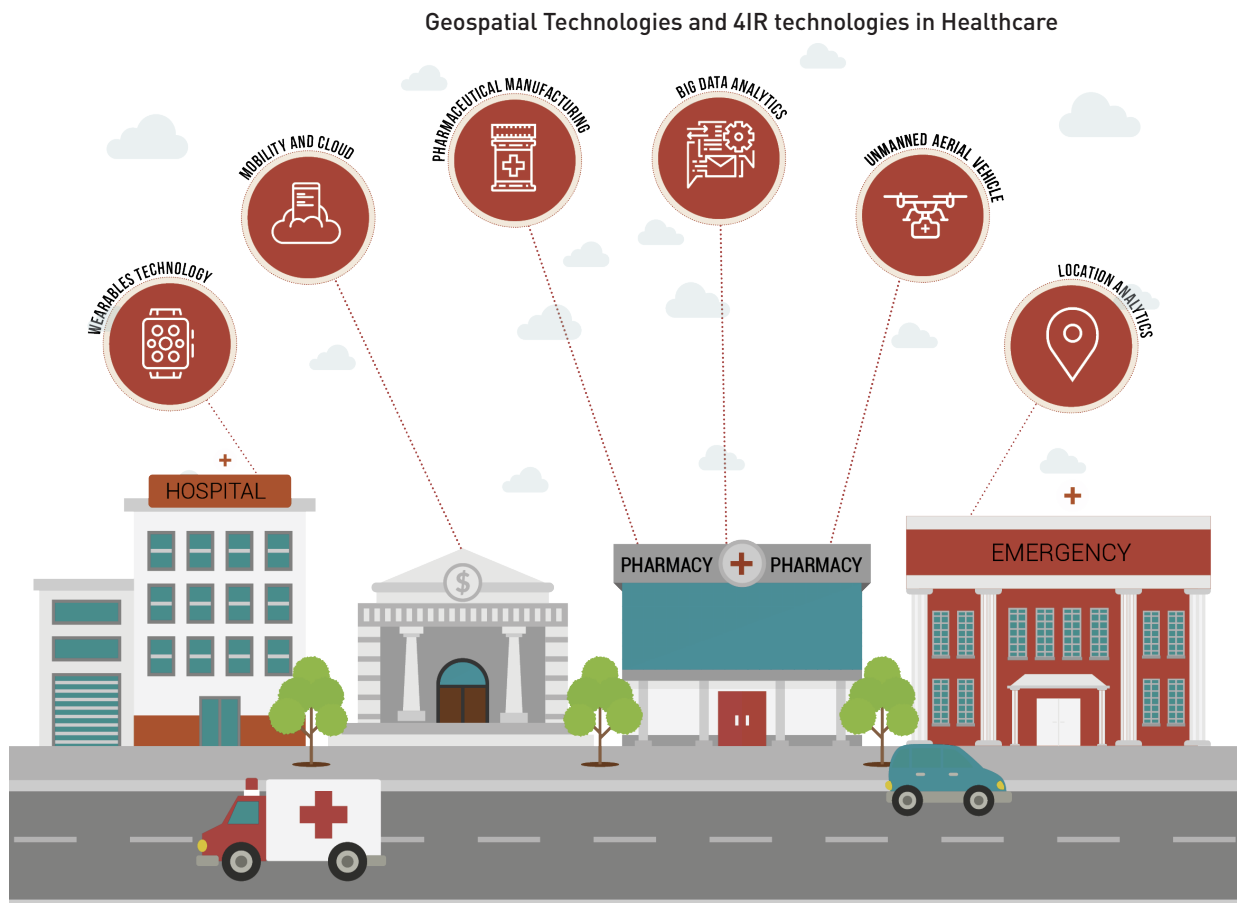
Geospatial Technologies and 4IR technologies in Healthcare

WEARABLES TECHNOLOGY

MOBILITY AND CLOUD

PHARMACEUTICAL MANUFACTURING

BIG DATA ANALYTICS

UNMANNED AERIAL VEHICLE

LOCATION ANALYTICS

HOSPITAL

PHARMACY

PHARMACY

EMERGENCY